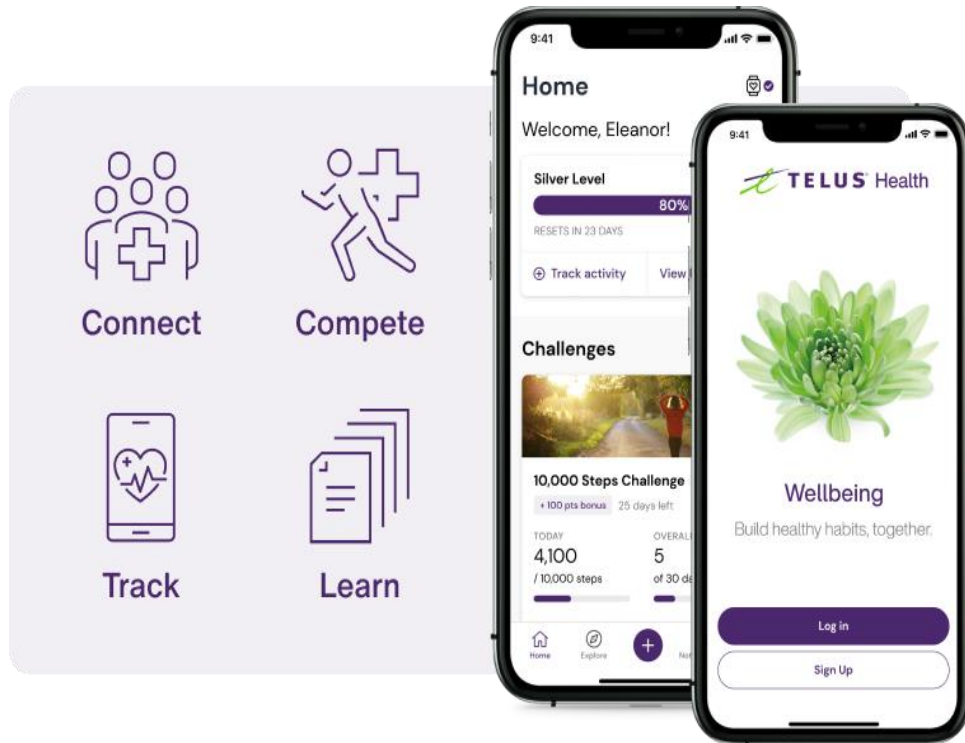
Connect

Compete

Track

Learn

9:41

Home

Welcome, Eleanor!

Silver Level

80%

RESETS IN 23 DAYS

Track activity

View

Challenges

10,000 Steps Challenge

+100 pts bonus 25 days left

TODAY

4,100

/ 10,000 steps

OVERALL

5

of 30 d

Home

Explore

No

9:41

TELUS Health

Wellbeing

Build healthy habits, together.

Log in

Sign Up